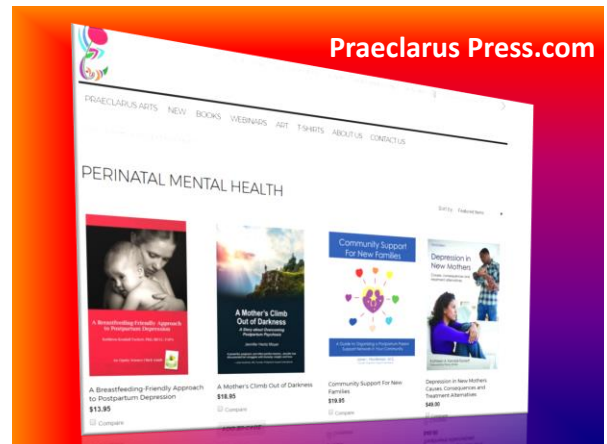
Praeclarus Press.com

PRAECLARUS ARTS NEW BOOKS WEBINARS ART T-SHIRTS ABOUT US CONTACT US

PERINATAL MENTAL HEALTH

Sort by Featured Items

A Breastfeeding-Friendly Approach to Postpartum Depression

A Mother's Climb Out of Darkness

Community Support For New Families

Depression in New Mothers

A Breastfeeding-Friendly Approach to Postpartum Depression
$13.95
Compare

A Mother's Climb Out of Darkness
$18.95
Compare

Community Support For New Families
$19.95
Compare

Depression in New Mothers: Causes, Consequences and Treatment Alternatives
$49.00
Compare